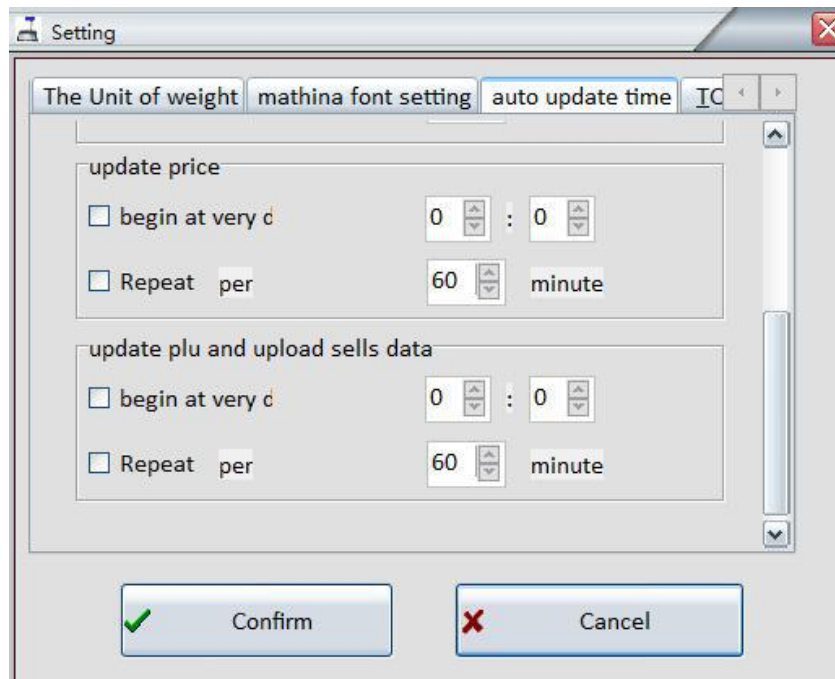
Setting

The Unit of weight | mathina font setting | auto update time | TC

update price

begin at very d 0 : 0

Repeat per 60 minute

update plu and upload sells data

begin at very d 0 : 0

Repeat per 60 minute

Confirm

Cancel